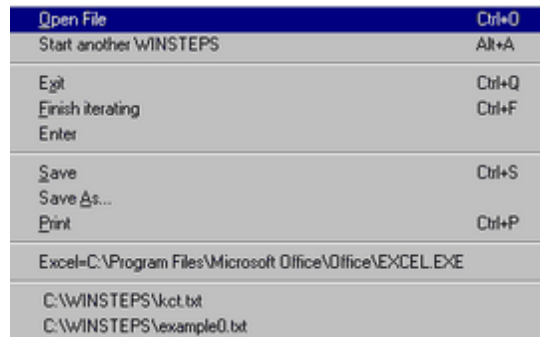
Open File Ctrl+O
Start another WINSTEPS Alt+A

Exit Ctrl+Q
Finish iterating Ctrl+F
Enter

Save Ctrl+S
Save As...
Print Ctrl+P

Excel=C:\Program Files\Microsoft Office\Office\EXCEL.EXE

C:\WINSTEPS\kct.txt
C:\WINSTEPS\example0.txt